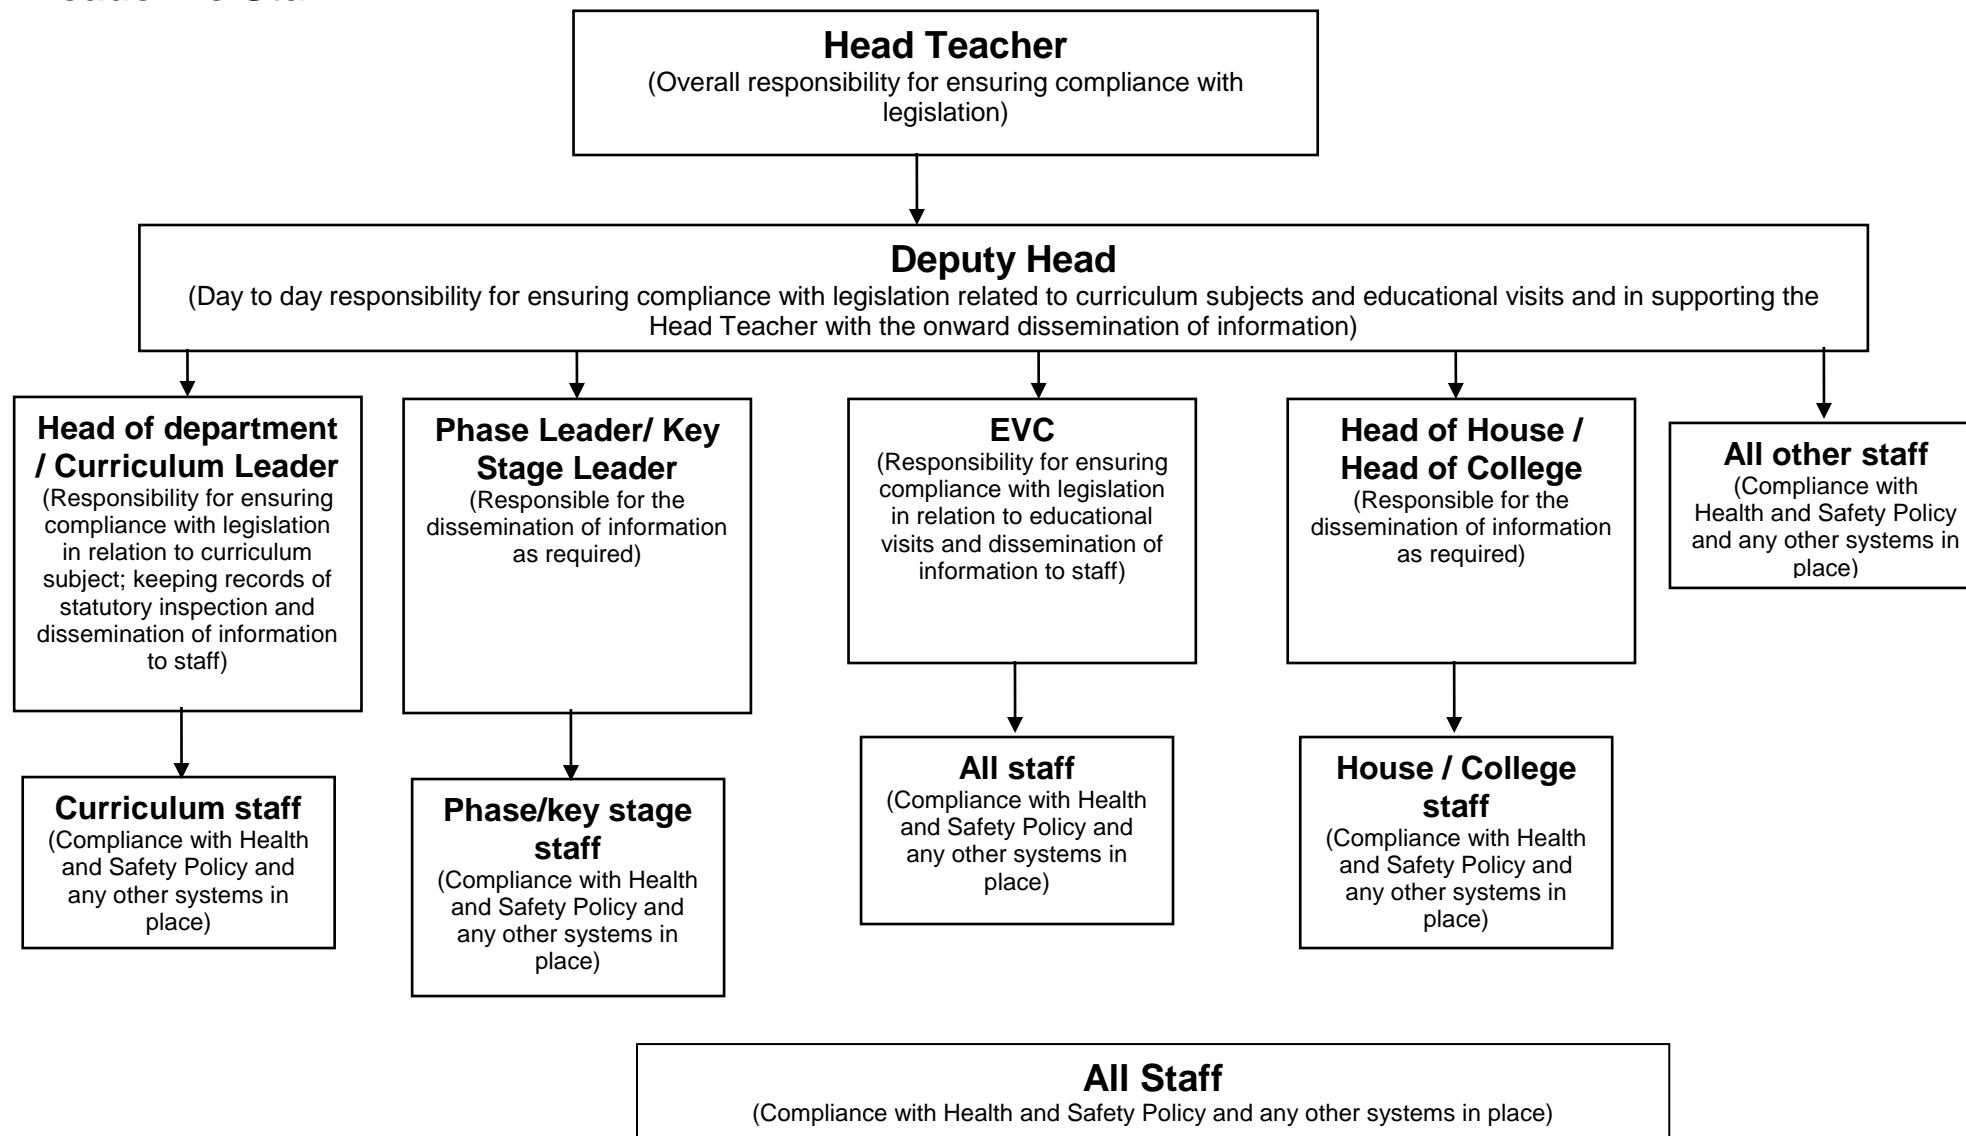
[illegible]

**Head Teacher**
(Overall responsibility for ensuring compliance with legislation)

**Deputy Head**
(Day to day responsibility for ensuring compliance with legislation related to curriculum subjects and educational visits and in supporting the Head Teacher with the onward dissemination of information)

**Head of department / Curriculum Leader**
(Responsibility for ensuring compliance with legislation in relation to curriculum subject; keeping records of statutory inspection and dissemination of information to staff)

**Curriculum staff**
(Compliance with Health and Safety Policy and any other systems in place)

**Phase Leader/ Key Stage Leader**
(Responsible for the dissemination of information as required)

**Phase/key stage staff**
(Compliance with Health and Safety Policy and any other systems in place)

**EVC**
(Responsibility for ensuring compliance with legislation in relation to educational visits and dissemination of information to staff)

**All staff**
(Compliance with Health and Safety Policy and any other systems in place)

**Head of House / Head of College**
(Responsible for the dissemination of information as required)

**House / College staff**
(Compliance with Health and Safety Policy and any other systems in place)

**All other staff**
(Compliance with Health and Safety Policy and any other systems in place)

**All Staff**
(Compliance with Health and Safety Policy and any other systems in place)